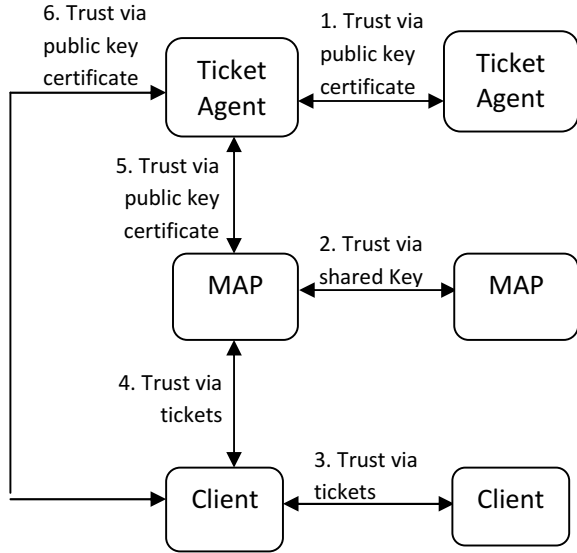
6. Trust via public key certificate

Ticket Agent

1. Trust via public key certificate

Ticket Agent

5. Trust via public key certificate

MAP

2. Trust via shared Key

MAP

4. Trust via tickets

Client

3. Trust via tickets

Client